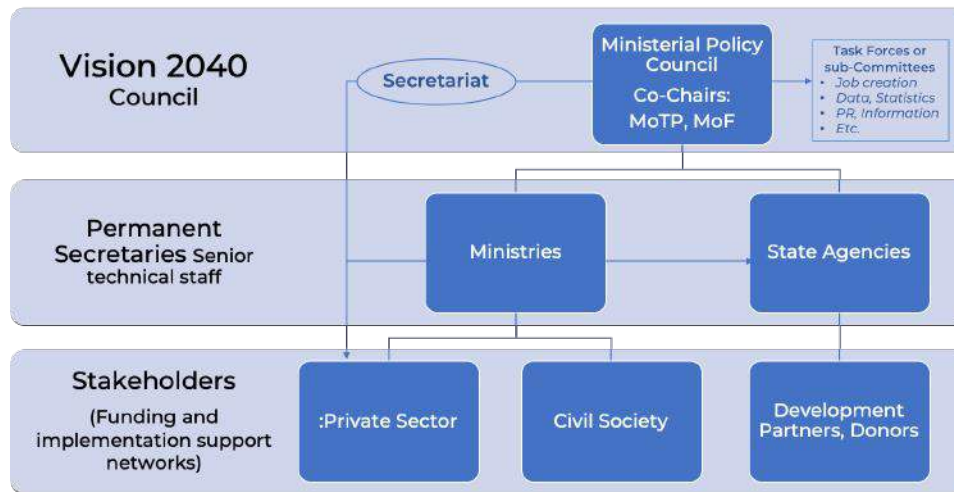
Vision 2040
Council

Secretariat

Ministerial Policy Council
Co-Chairs:
MoTP, MoF

Task Forces or sub-Committees
• Job creation
• Data, Statistics
• PR, Information
• Etc.

Permanent Secretaries Senior technical staff

Ministries

State Agencies

Stakeholders
(Funding and implementation support networks)

:Private Sector

Civil Society

Development Partners, Donors